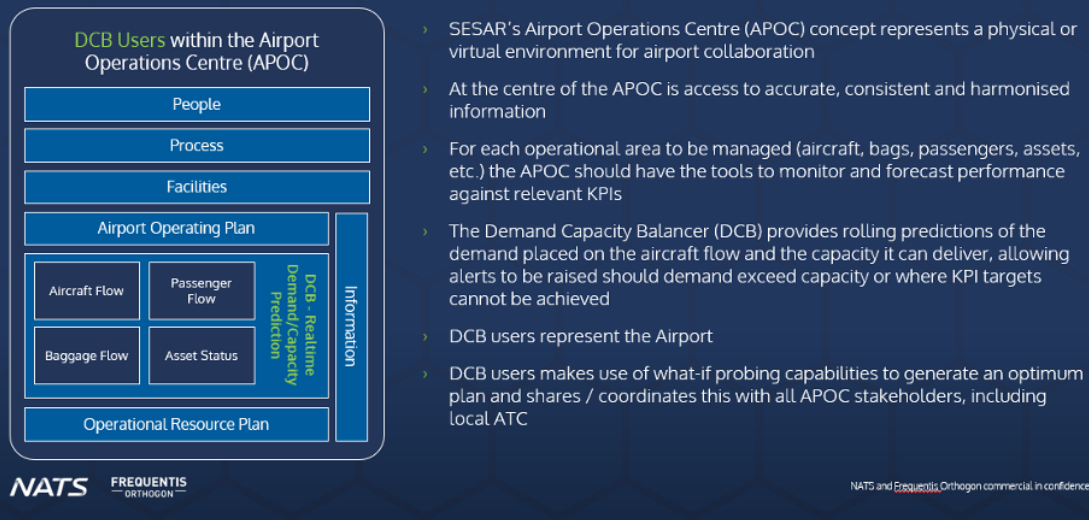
DCB Users within the Airport Operations Centre (APOC)

People

Process

Facilities

Airport Operating Plan

Aircraft Flow

Passenger Flow

Baggage Flow

Asset Status

DCB - Realtime Demand/Capacity Prediction

Information

Operational Resource Plan

NATS

FREQUENTIS ORTHOGON

› SESAR's Airport Operations Centre (APOC) concept represents a physical or virtual environment for airport collaboration

› At the centre of the APOC is access to accurate, consistent and harmonised information

› For each operational area to be managed (aircraft, bags, passengers, assets, etc.) the APOC should have the tools to monitor and forecast performance against relevant KPIs

› The Demand Capacity Balancer (DCB) provides rolling predictions of the demand placed on the aircraft flow and the capacity it can deliver, allowing alerts to be raised should demand exceed capacity or where KPI targets cannot be achieved

› DCB users represent the Airport

› DCB users makes use of what-if probing capabilities to generate an optimum plan and shares / coordinates this with all APOC stakeholders, including local ATC

NATS and Frequentis Orthogon commercial in confidence